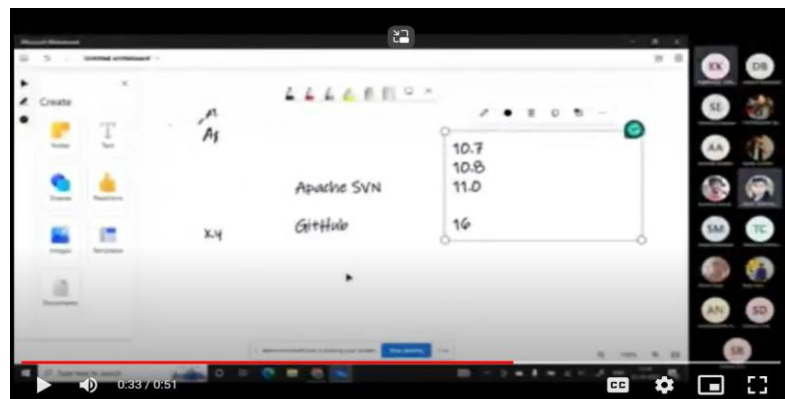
Microsoft Whiteboard
Untitled whiteboard

Create
Notes
Text
Shapes
Reactions
Images
Templates
Documents

A
As

Apache SVN

X.4

GitHub

10.7
10.8
11.0

16

KK
DB
SE
AA
SM
TC
AN
SD
SR

Type here to search

Stop sharing

0:33 / 0:51

CC